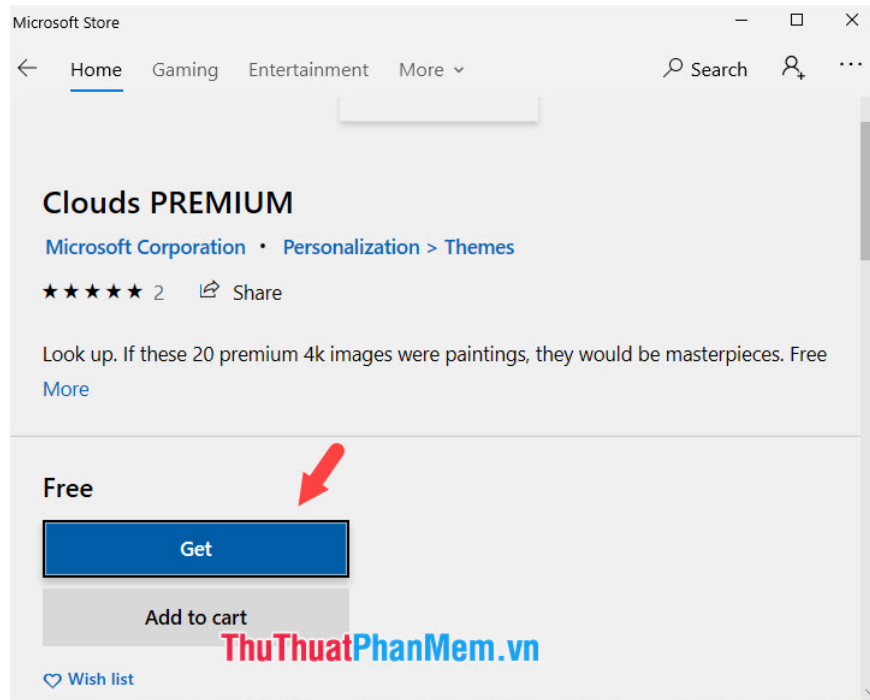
Microsoft Store

Home Gaming Entertainment More

Search

Clouds PREMIUM

Microsoft Corporation • Personalization > Themes

★★★★★ 2 Share

Look up. If these 20 premium 4k images were paintings, they would be masterpieces. Free

More

Free

Get

Add to cart

ThuThuatPhanMem.vn

Wish list